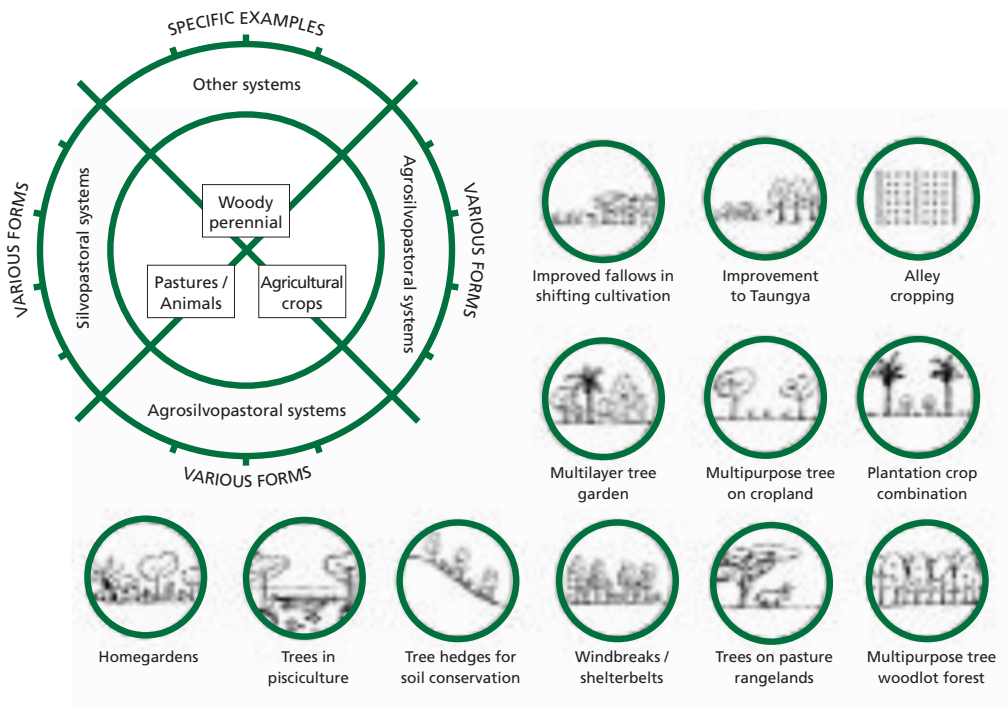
SPECIFIC EXAMPLES

Other systems

VARIOUS FORMS

Silvopastoral systems

Woody perennial

Pastures / Animals

Agricultural crops

Agrosilvopastoral systems

VARIOUS FORMS

Agrosilvopastoral systems

VARIOUS FORMS

Improved fallows in shifting cultivation

Improvement to Taungya

Alley cropping

Multilayer tree garden

Multipurpose tree on cropland

Plantation crop combination

Homegardens

Trees in pisciculture

Tree hedges for soil conservation

Windbreaks / shelterbelts

Trees on pasture rangelands

Multipurpose tree woodlot forest